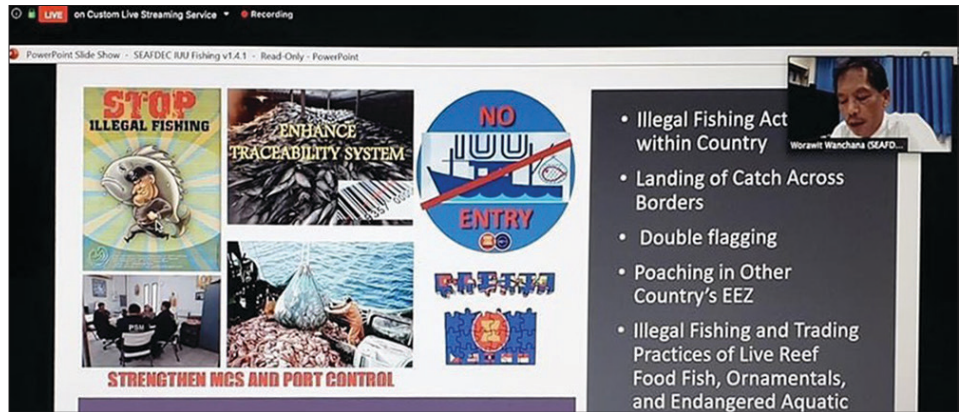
LIVE on Custom Live Streaming Service ▾ Recording

PowerPoint Slide Show - SEAFDEC IUU Fishing v1.4.1 - Read-Only - PowerPoint

STOP ILLEGAL FISHING

ENHANCE TRACEABILITY SYSTEM

NO IUU ENTRY

PSM

STRENGTHEN MCS AND PORT CONTROL

Worawit Wanchana (SEAFD...

• Illegal Fishing Act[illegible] within Country

• Landing of Catch Across Borders

• Double flagging

• Poaching in Other Country's EEZ

• Illegal Fishing and Trading Practices of Live Reef Food Fish, Ornamentals, and Endangered Aquatic